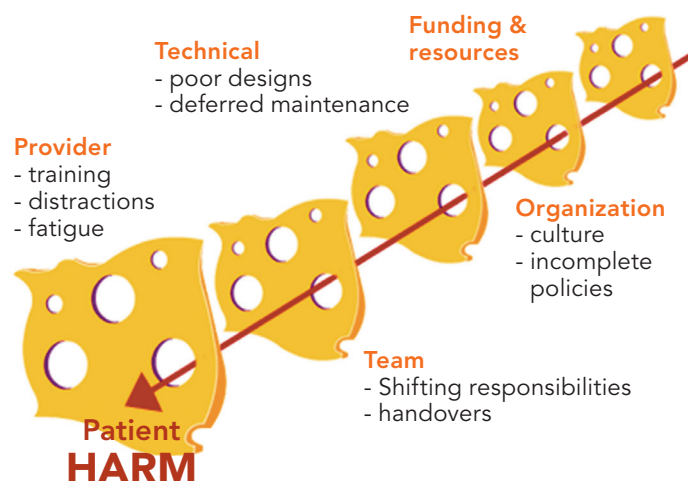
Funding & resources

Technical
- poor designs
- deferred maintenance

Provider
- training
- distractions
- fatigue

Organization
- culture
- incomplete policies

Team
- Shifting responsibilities
- handovers

Patient
HARM